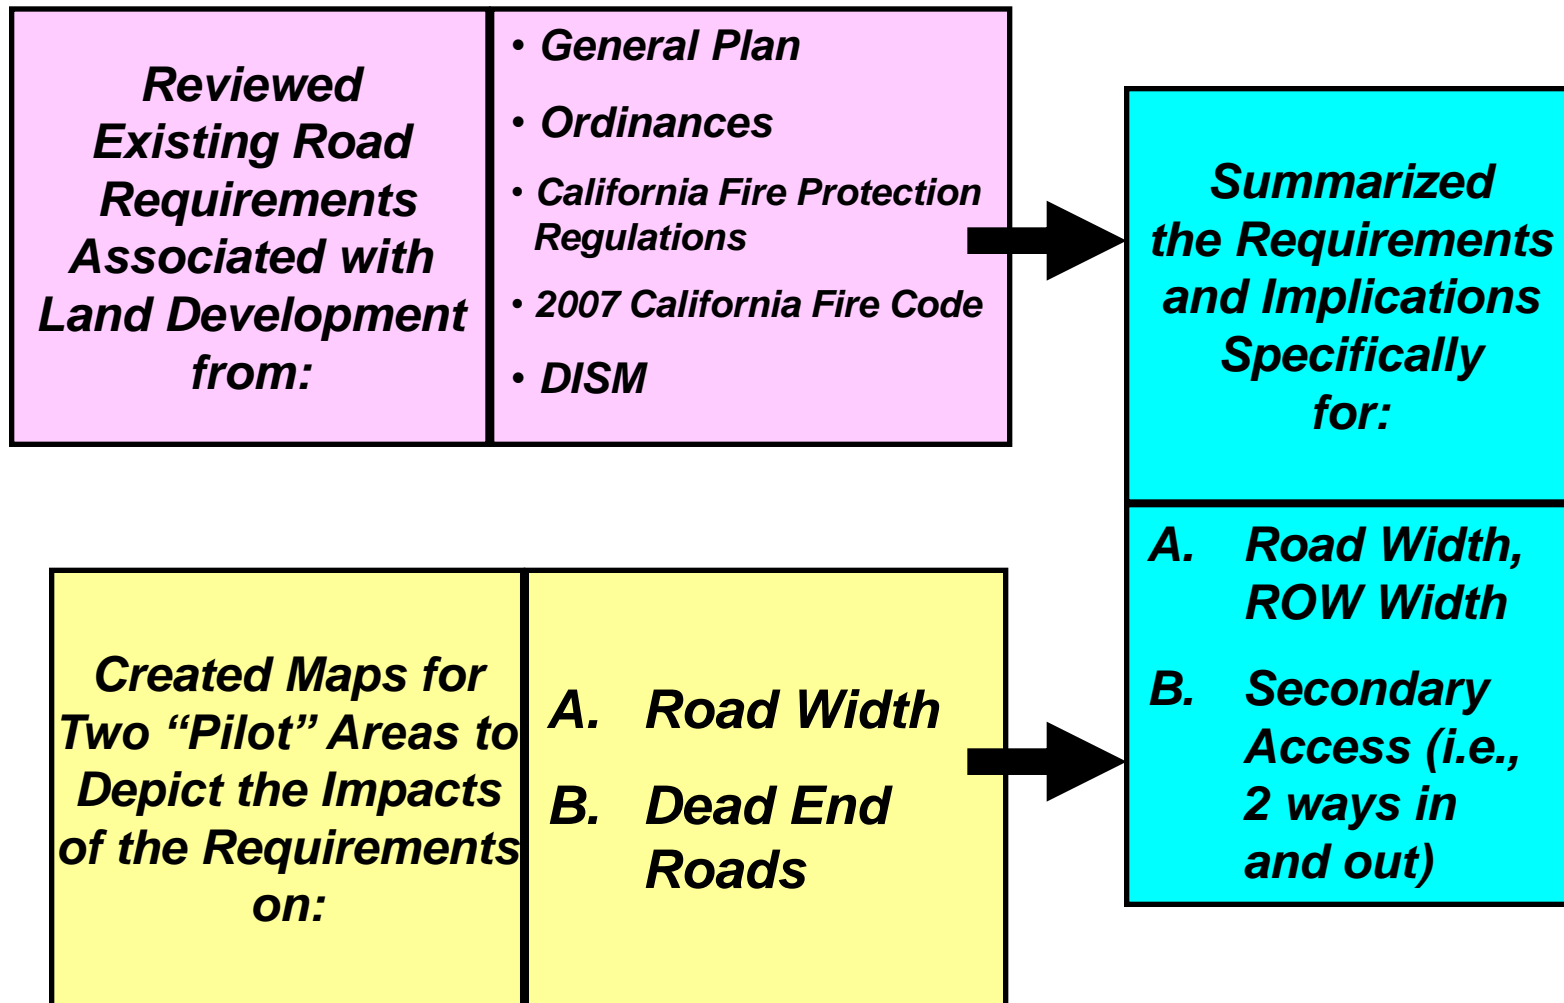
Reviewed Existing Road Requirements Associated with Land Development from:

• General Plan

• Ordinances

• California Fire Protection Regulations

• 2007 California Fire Code

• DISM

Summarized the Requirements and Implications Specifically for:

A. Road Width, ROW Width

B. Secondary Access (i.e., 2 ways in and out)

Created Maps for Two "Pilot" Areas to Depict the Impacts of the Requirements on:

A. Road Width

B. Dead End Roads